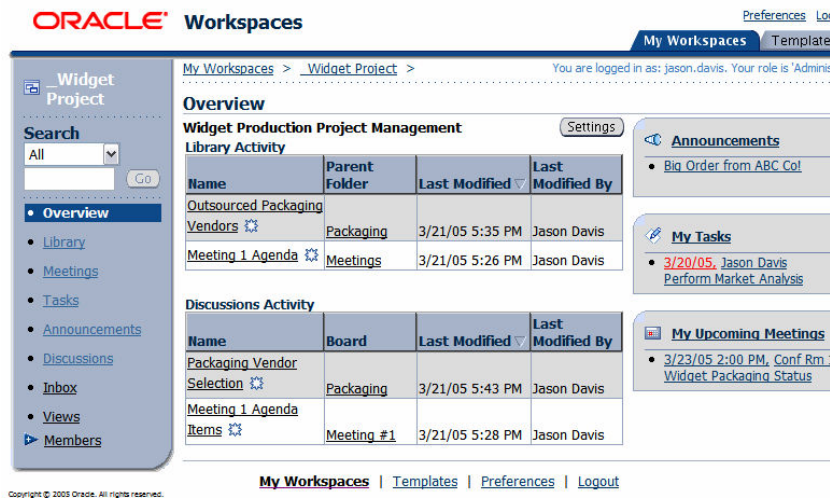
ORACLE Workspaces

Preferences | Lo

My Workspaces | Template

_Widget Project

Search

All

Go

• Overview
• Library
• Meetings
• Tasks
• Announcements
• Discussions
• Inbox
• Views
Members

My Workspaces > _Widget Project >

You are logged in as: jason.davis. Your role is 'Admini

Overview

Widget Production Project Management

Settings

Library Activity

| Name | Parent Folder | Last Modified | Last Modified By |
|---|---|---|---|
| Outsourced Packaging Vendors | Packaging | 3/21/05 5:35 PM | Jason Davis |
| Meeting 1 Agenda | Meetings | 3/21/05 5:26 PM | Jason Davis |

Discussions Activity

| Name | Board | Last Modified | Last Modified By |
|---|---|---|---|
| Packaging Vendor Selection | Packaging | 3/21/05 5:43 PM | Jason Davis |
| Meeting 1 Agenda Items | Meeting #1 | 3/21/05 5:28 PM | Jason Davis |

Announcements
• Big Order from ABC Co!

My Tasks
• 3/20/05, Jason Davis Perform Market Analysis

My Upcoming Meetings
• 3/23/05 2:00 PM, Conf Rm Widget Packaging Status

My Workspaces | Templates | Preferences | Logout

Copyright © 2005 Oracle. All rights reserved.